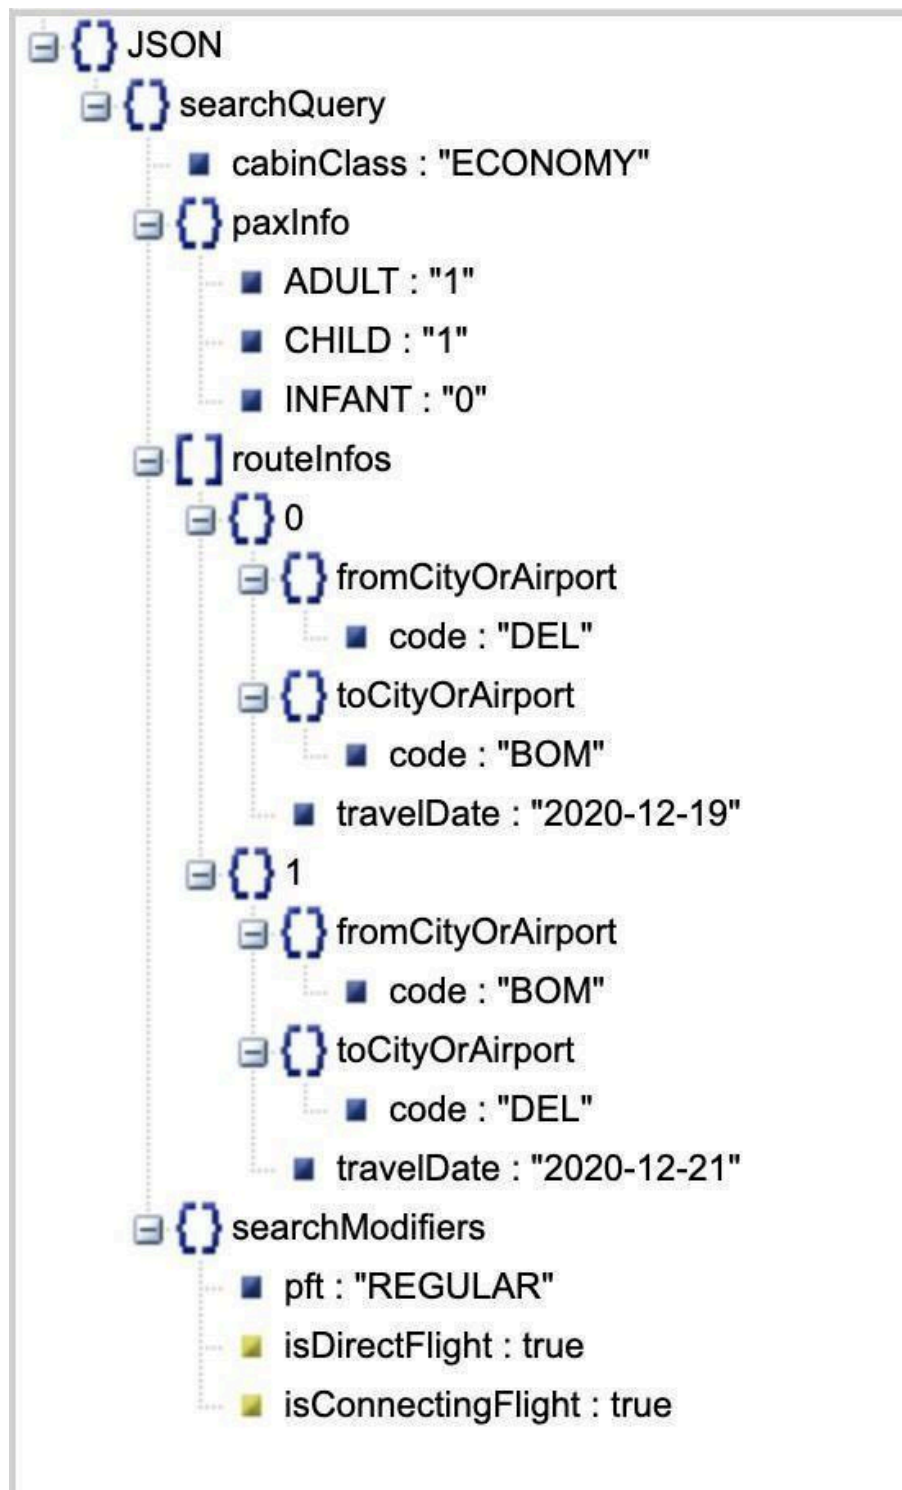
JSON
searchQuery
cabinClass : "ECONOMY"
paxInfo
ADULT : "1"
CHILD : "1"
INFANT : "0"
routeInfos
0
fromCityOrAirport
code : "DEL"
toCityOrAirport
code : "BOM"
travelDate : "2020-12-19"
1
fromCityOrAirport
code : "BOM"
toCityOrAirport
code : "DEL"
travelDate : "2020-12-21"
searchModifiers
pft : "REGULAR"
isDirectFlight : true
isConnectingFlight : true